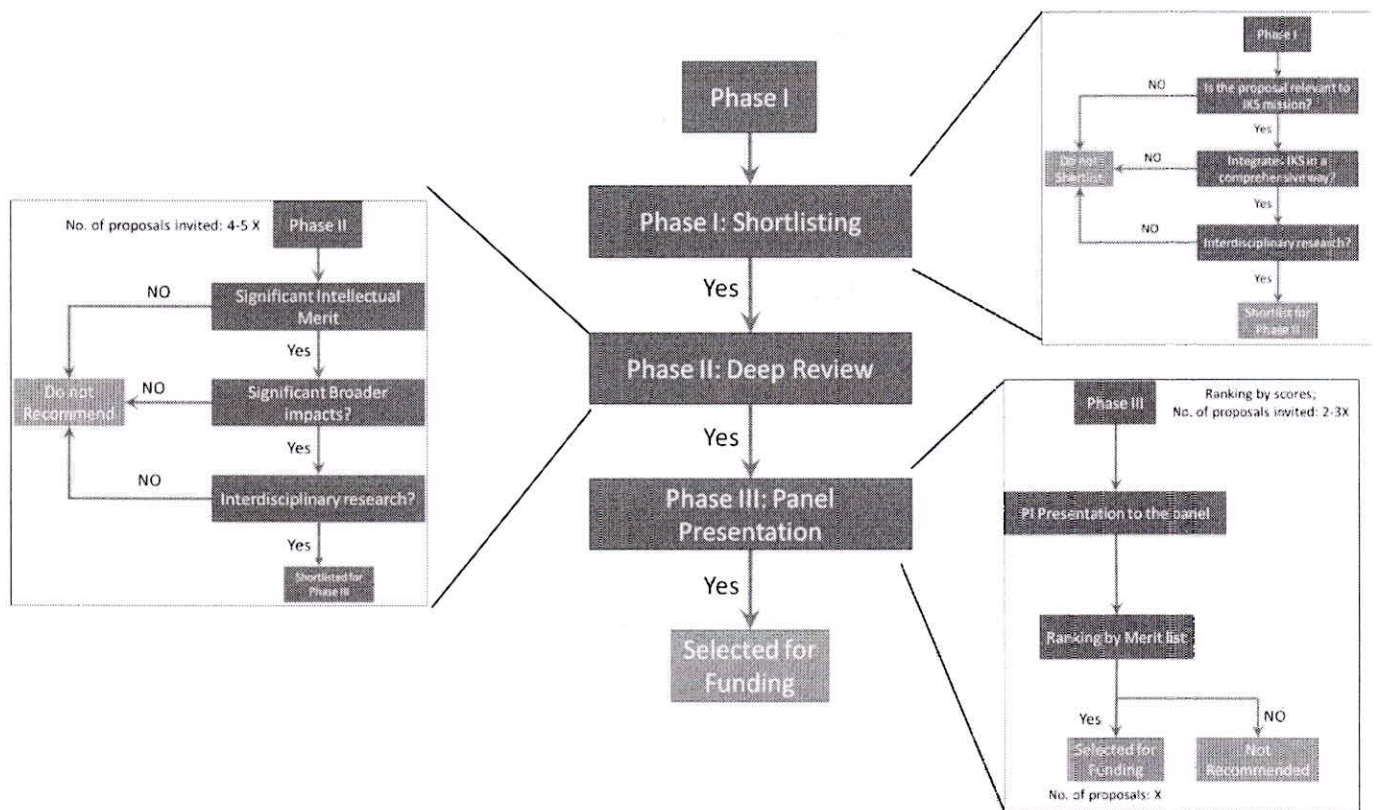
Phase I

Phase I: Shortlisting

Yes

Phase II: Deep Review

Yes

Phase III: Panel Presentation

Yes

Selected for Funding

Phase I

Is the proposal relevant to IKS mission?

NO

Yes

Do not Shortlist

NO

Integrates IKS in a comprehensive way?

Yes

NO

Interdisciplinary research?

Yes

Shortlist for Phase II

No. of proposals invited: 4-5 X

Phase II

NO

Significant Intellectual Merit

Yes

Do not Recommend

NO

Significant Broader impacts?

Yes

NO

Interdisciplinary research?

Yes

Shortlisted for Phase III

Phase III

Ranking by scores; No. of proposals invited: 2-3X

PI Presentation to the panel

Ranking by Merit list

Yes

NO

Selected for Funding

Not Recommended

No. of proposals: X